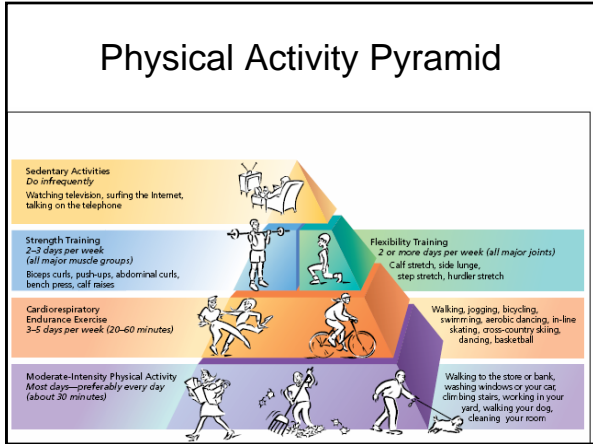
Physical Activity Pyramid

Sedentary Activities
Do infrequently
Watching television, surfing the Internet, talking on the telephone

Strength Training
2–3 days per week
(all major muscle groups)
Biceps curls, push-ups, abdominal curls, bench press, calf raises

Flexibility Training
2 or more days per week (all major joints)
Calf stretch, side lunge, step stretch, hurdler stretch

Cardiorespiratory Endurance Exercise
3–5 days per week (20–60 minutes)

Walking, jogging, bicycling, swimming, aerobic dancing, in-line skating, cross-country skiing, dancing, basketball

Moderate-Intensity Physical Activity
Most days—preferably every day
(about 30 minutes)

Walking to the store or bank, washing windows or your car, climbing stairs, working in your yard, walking your dog, cleaning your room